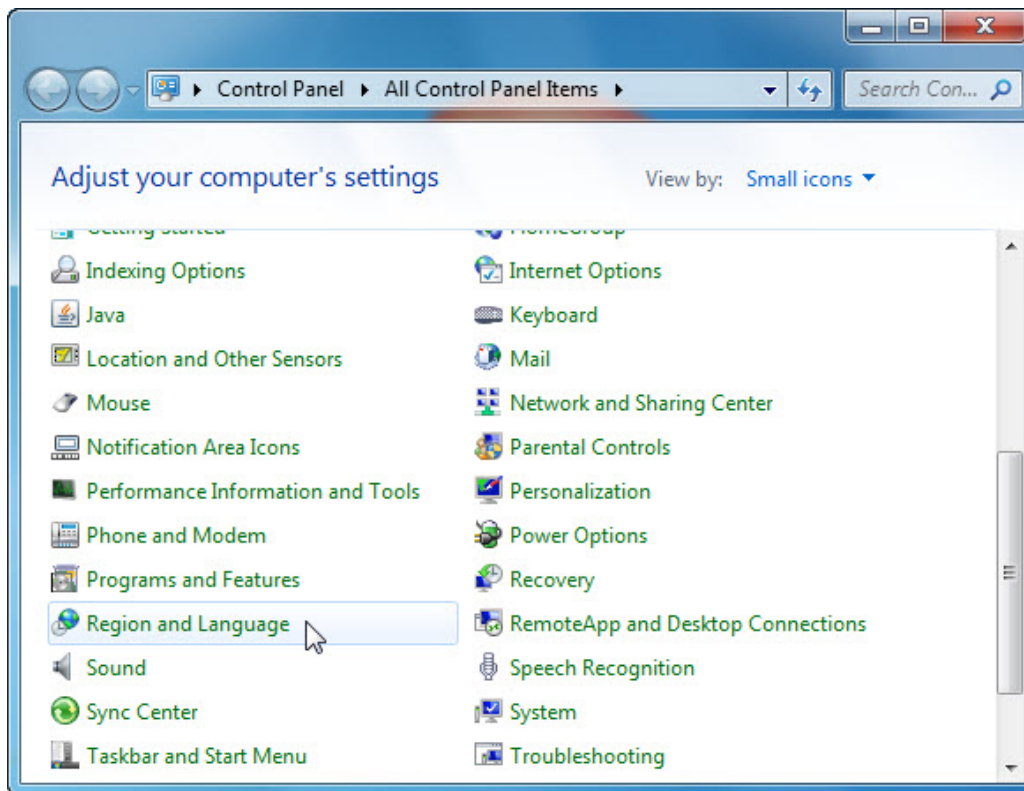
Control Panel ▸ All Control Panel Items ▸

Search Con...

Adjust your computer's settings

View by: Small icons

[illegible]
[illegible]

Indexing Options
Java
Location and Other Sensors
Mouse
Notification Area Icons
Performance Information and Tools
Phone and Modem
Programs and Features
Region and Language
Sound
Sync Center
Taskbar and Start Menu

Internet Options
Keyboard
Mail
Network and Sharing Center
Parental Controls
Personalization
Power Options
Recovery
RemoteApp and Desktop Connections
Speech Recognition
System
Troubleshooting